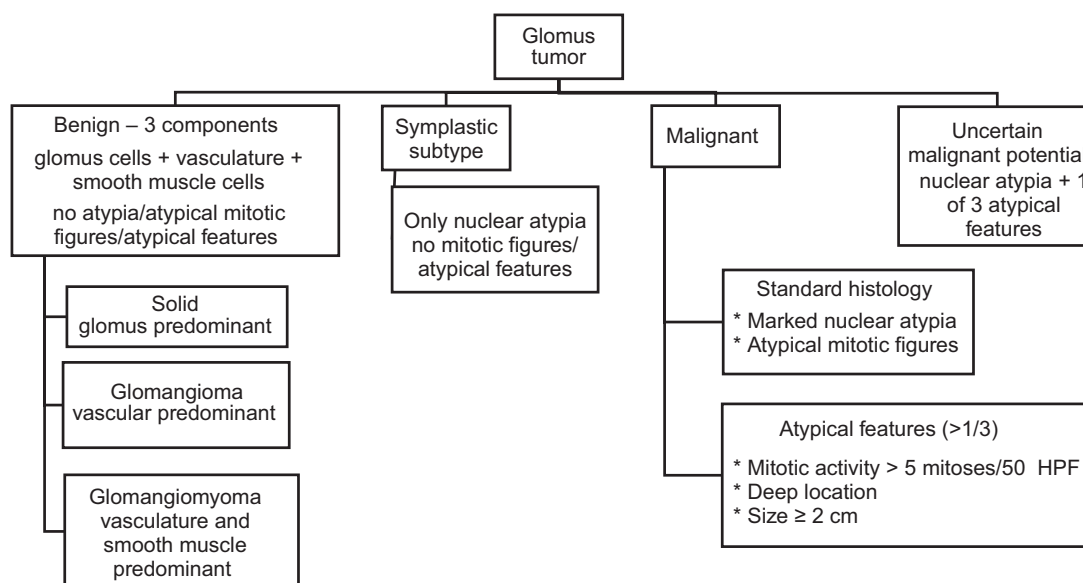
Glomus tumor

Benign – 3 components
glomus cells + vasculature + smooth muscle cells
no atypia/atypical mitotic figures/atypical features

Solid
glomus predominant

Glomangioma
vascular predominant

Glomangiomyoma
vasculature and smooth muscle predominant

Symplastic subtype

Only nuclear atypia
no mitotic figures/ atypical features

Malignant

Standard histology
* Marked nuclear atypia
* Atypical mitotic figures

Atypical features (>1/3)
* Mitotic activity > 5 mitoses/50 HPF
* Deep location
* Size ≥ 2 cm

Uncertain malignant potentia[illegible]
nuclear atypia + 1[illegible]
of 3 atypical features